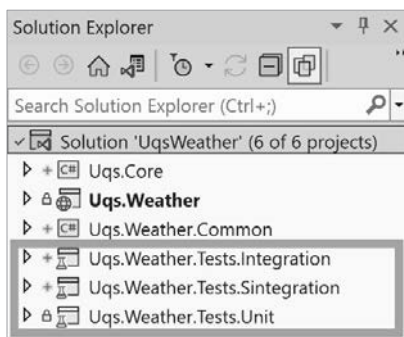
Solution Explorer

Search Solution Explorer (Ctrl+;)

Solution 'UqsWeather' (6 of 6 projects)

Uqs.Core

Uqs.Weather

Uqs.Weather.Common

Uqs.Weather.Tests.Integration

Uqs.Weather.Tests.Sintegration

Uqs.Weather.Tests.Unit